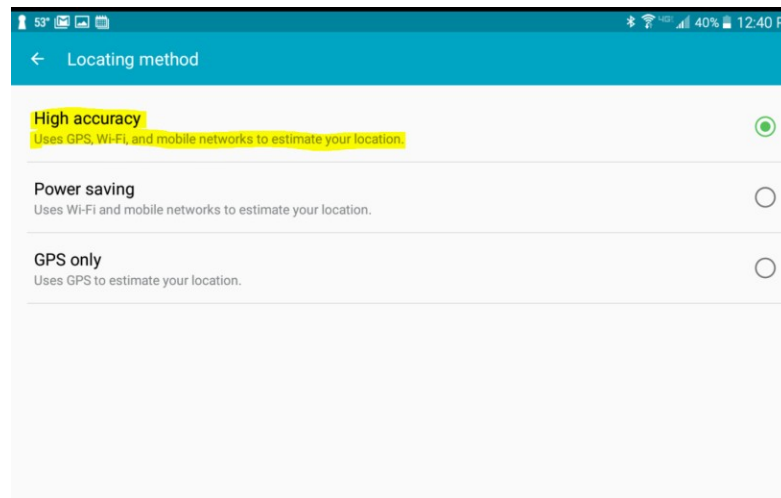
53° 40% 12:40 P

Locating method

High accuracy
Uses GPS, Wi-Fi, and mobile networks to estimate your location.

Power saving
Uses Wi-Fi and mobile networks to estimate your location.

GPS only
Uses GPS to estimate your location.